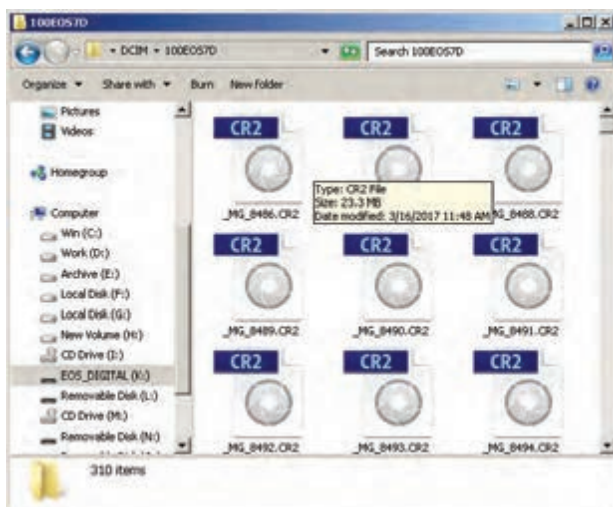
100EOS7D

DCIM ▸ 100EOS7D

Search 100EOS7D

Organize ▾ Share with ▾ Burn New folder

Pictures
Videos

Homegroup

Computer
Win (C:)
Work (D:)
Archive (E:)
Local Disk (F:)
Local Disk (G:)
New Volume (H:)
CD Drive (I:)
EOS_DIGITAL (K:)
Removable Disk (L:)
CD Drive (M:)
Removable Disk (N:)

CR2
_MG_8486.CR2

CR2

CR2
_MG_8488.CR2

Type: CR2 File
Size: 23.3 MB
Date modified: 3/16/2017 11:48 AM

CR2
_MG_8489.CR2

CR2
_MG_8490.CR2

CR2
_MG_8491.CR2

CR2
_MG_8492.CR2

CR2
_MG_8493.CR2

CR2
_MG_8494.CR2

310 items